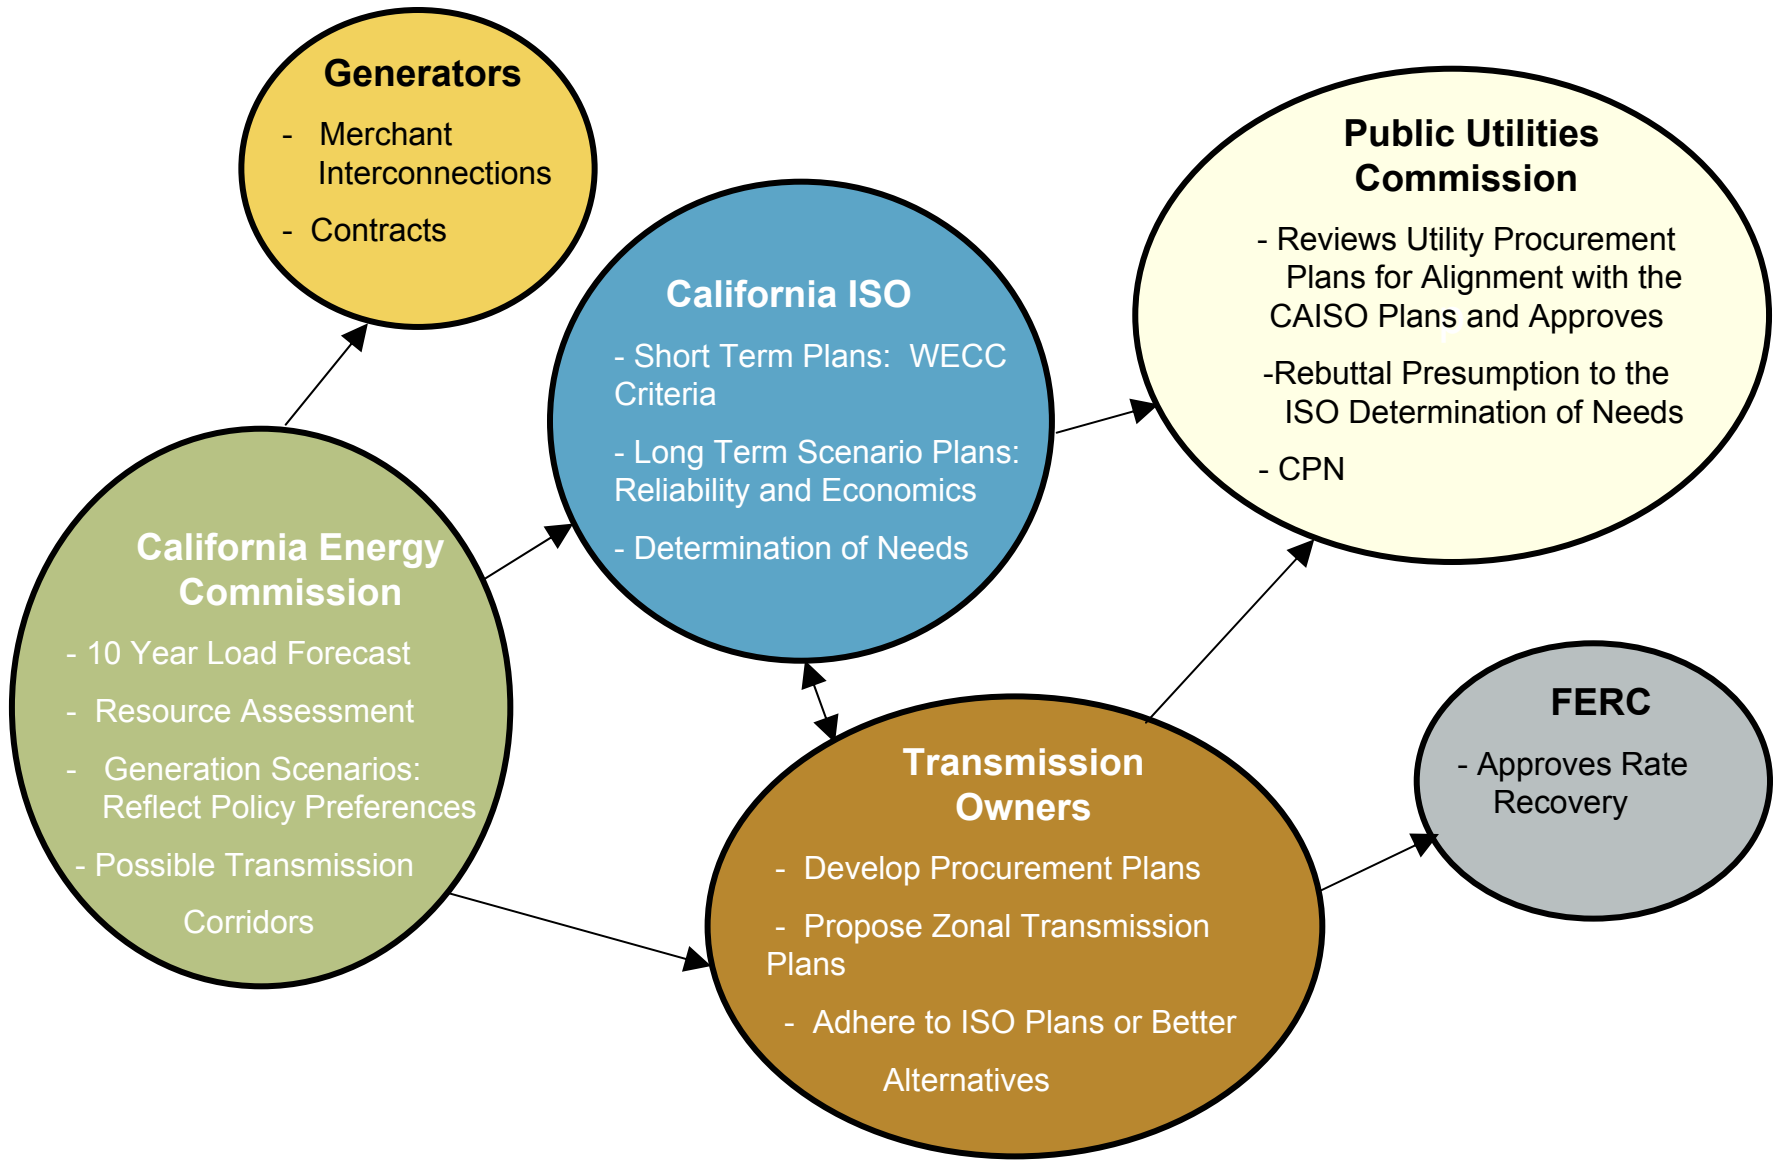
Generators

- Merchant Interconnections
- Contracts

California ISO

- Short Term Plans: WECC Criteria
- Long Term Scenario Plans: Reliability and Economics
- Determination of Needs

Public Utilities Commission

- Reviews Utility Procurement Plans for Alignment with the CAISO Plans and Approves
-Rebuttal Presumption to the ISO Determination of Needs
- CPN

California Energy Commission

- 10 Year Load Forecast
- Resource Assessment
- Generation Scenarios: Reflect Policy Preferences
- Possible Transmission Corridors

Transmission Owners

- Develop Procurement Plans
- Propose Zonal Transmission Plans
- Adhere to ISO Plans or Better Alternatives

FERC

- Approves Rate Recovery